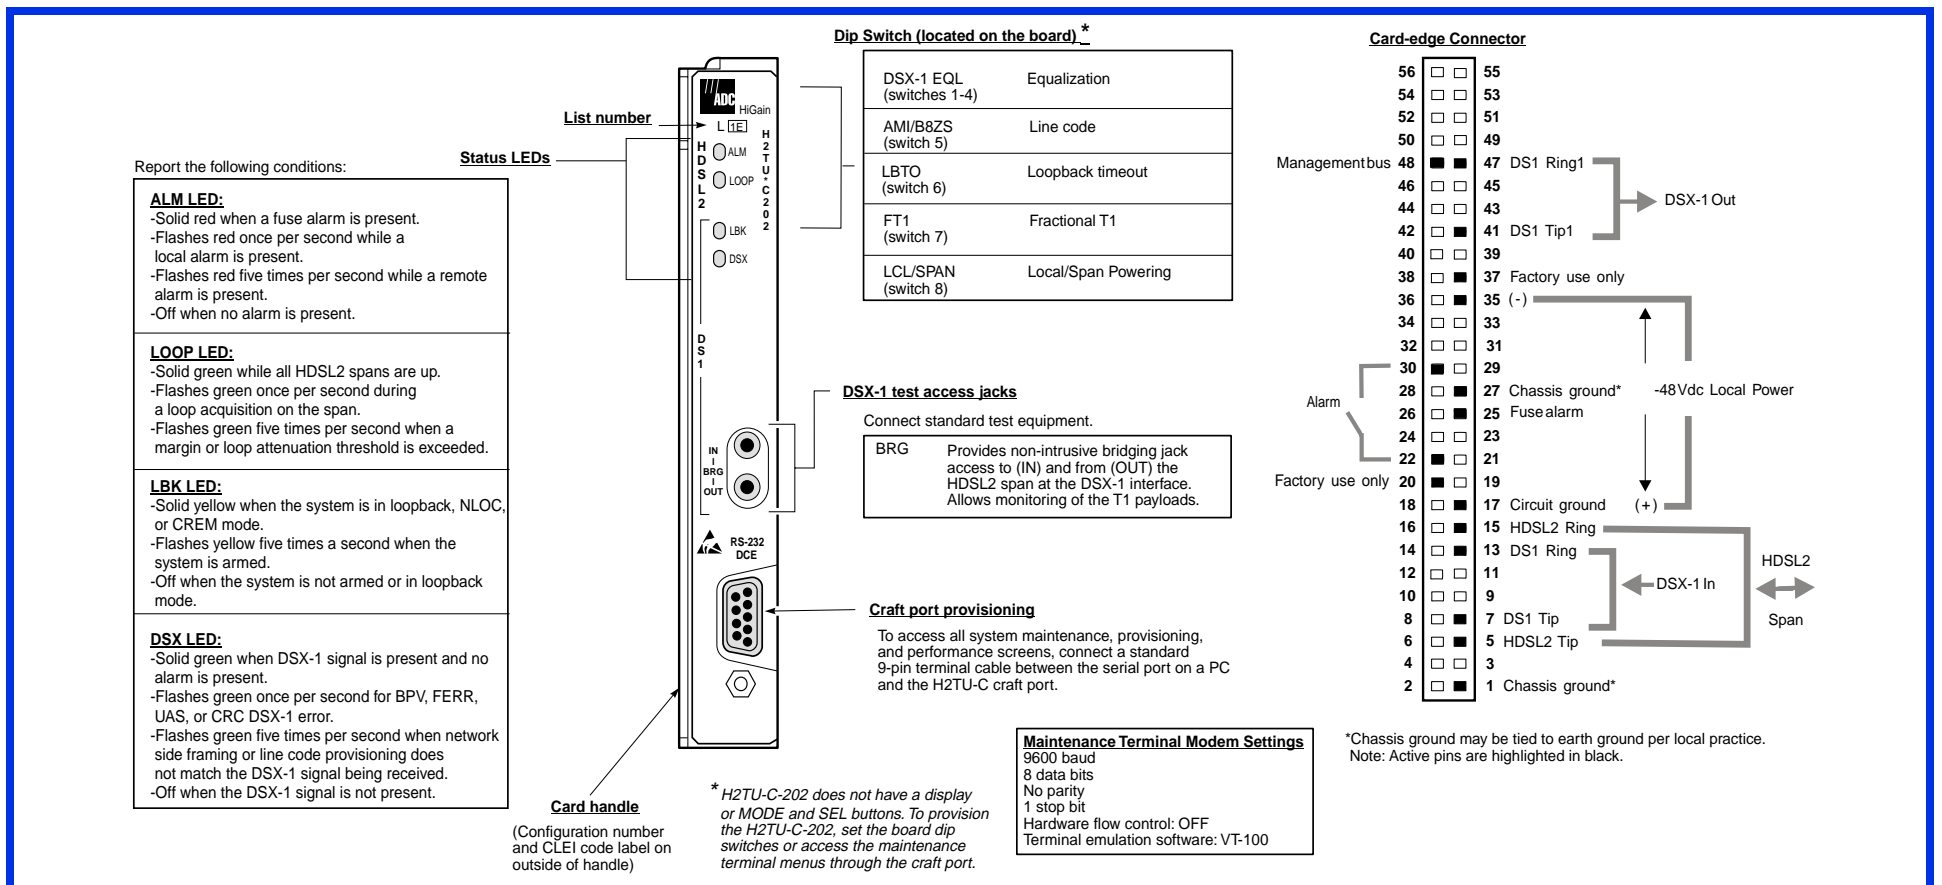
Report the following conditions:

ALM LED:
-Solid red when a fuse alarm is present.
-Flashes red once per second while a local alarm is present.
-Flashes red five times per second while a remote alarm is present.
-Off when no alarm is present.

LOOP LED:
-Solid green while all HDSL2 spans are up.
-Flashes green once per second during a loop acquisition on the span.
-Flashes green five times per second when a margin or loop attenuation threshold is exceeded.

LBK LED:
-Solid yellow when the system is in loopback, NLOC, or CREM mode.
-Flashes yellow five times a second when the system is armed.
-Off when the system is not armed or in loopback mode.

DSX LED:
-Solid green when DSX-1 signal is present and no alarm is present.
-Flashes green once per second for BPV, FERR, UAS, or CRC DSX-1 error.
-Flashes green five times per second when network side framing or line code provisioning does not match the DSX-1 signal being received.
-Off when the DSX-1 signal is not present.

List number

Status LEDs

ADC HiGain
L 1E
HDSL2
H2TU-C202
ALM
LOOP
LBK
DSX
DS1
IN
BRG
OUT
RS-232 DCE

Card handle
(Configuration number and CLEI code label on outside of handle)

Dip Switch (located on the board) *

| | |
|---|---|
| DSX-1 EQL (switches 1-4) | Equalization |
| AMI/B8ZS (switch 5) | Line code |
| LBTO (switch 6) | Loopback timeout |
| FT1 (switch 7) | Fractional T1 |
| LCL/SPAN (switch 8) | Local/Span Powering |

DSX-1 test access jacks
Connect standard test equipment.

| | |
|---|---|
| BRG | Provides non-intrusive bridging jack access to (IN) and from (OUT) the HDSL2 span at the DSX-1 interface. Allows monitoring of the T1 payloads. |

Craft port provisioning
To access all system maintenance, provisioning, and performance screens, connect a standard 9-pin terminal cable between the serial port on a PC and the H2TU-C craft port.

* H2TU-C-202 does not have a display or MODE and SEL buttons. To provision the H2TU-C-202, set the board dip switches or access the maintenance terminal menus through the craft port.

Maintenance Terminal Modem Settings
9600 baud
8 data bits
No parity
1 stop bit
Hardware flow control: OFF
Terminal emulation software: VT-100

Card-edge Connector
56 55
54 53
52 51
50 49
Management bus 48 47 DS1 Ring1
46 45
44 43
42 41 DS1 Tip1
DSX-1 Out
40 39
38 37 Factory use only
36 35 (-)
34 33
32 31
30 29
Alarm
28 27 Chassis ground*
26 25 Fuse alarm
24 23
22 21
-48 Vdc Local Power
Factory use only 20 19
18 17 Circuit ground (+)
16 15 HDSL2 Ring
14 13 DS1 Ring
12 11
10 9
DSX-1 In
8 7 DS1 Tip
6 5 HDSL2 Tip
4 3
2 1 Chassis ground*
HDSL2
Span

*Chassis ground may be tied to earth ground per local practice.
Note: Active pins are highlighted in black.